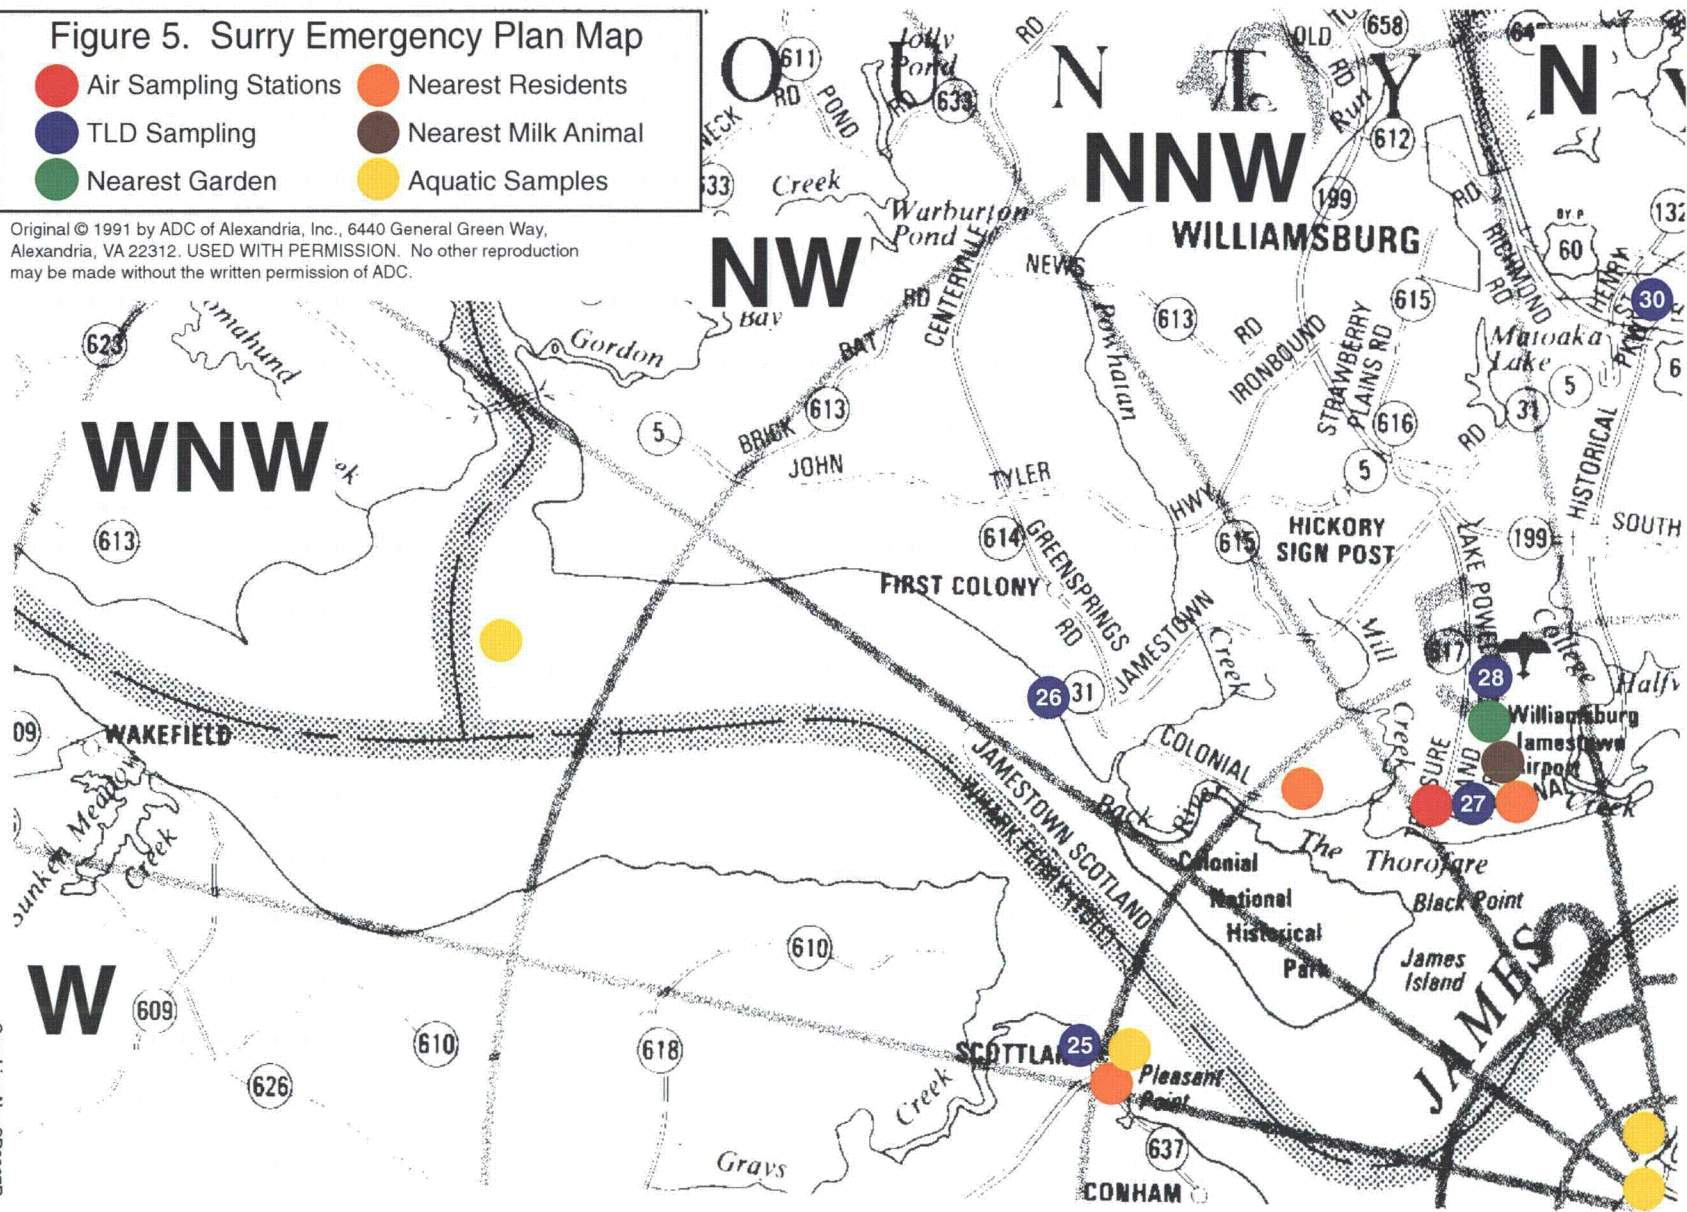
Figure 5. Surry Emergency Plan Map

Air Sampling Stations
Nearest Residents
TLD Sampling
Nearest Milk Animal
Nearest Garden
Aquatic Samples

Original © 1991 by ADC of Alexandria, Inc., 6440 General Green Way, Alexandria, VA 22312. USED WITH PERMISSION. No other reproduction may be made without the written permission of ADC.

O U N T Y N

NNW

NW

WNW

W

611 RD POND Jolly Pond RD 633 RD OLD RD Run 658 612 64 NECK 633 Creek Warburton Pond CENTERVILLE NEWS WILLIAMSBURG 199 RD RICHMOND RD BY P 60 132 HENRY 30 Bay RD 623 Gordon BAT 613 Powhatan 613 RD IRONBOUND STRAWBERRY PLAINS RD 615 Matoaka Lake PKWY 5 31 6 omahund 5 BRICK 613 JOHN 616 RD 5 HISTORICAL TYLER HWY 613 614 GREENSPRINGS RD 615 HICKORY SIGN POST LAKE POWELL 199 SOUTH FIRST COLONY JAMESTOWN Creek Mill 617 College 28 Halfw 26 31 Williamsburg Jamestown Airport 09 WAKEFIELD COLONIAL Creek PLEASURE ISLAND 27 NAL Creek JAMESTOWN SCOTLAND Back River The Thorofare Sunken Meadow Creek Colonial National Historical Park Black Point James Island JAMES 610 W 609 610 618 626 SCOTTLAND 25 Pleasant Point Creek 637 Grays CONHAM